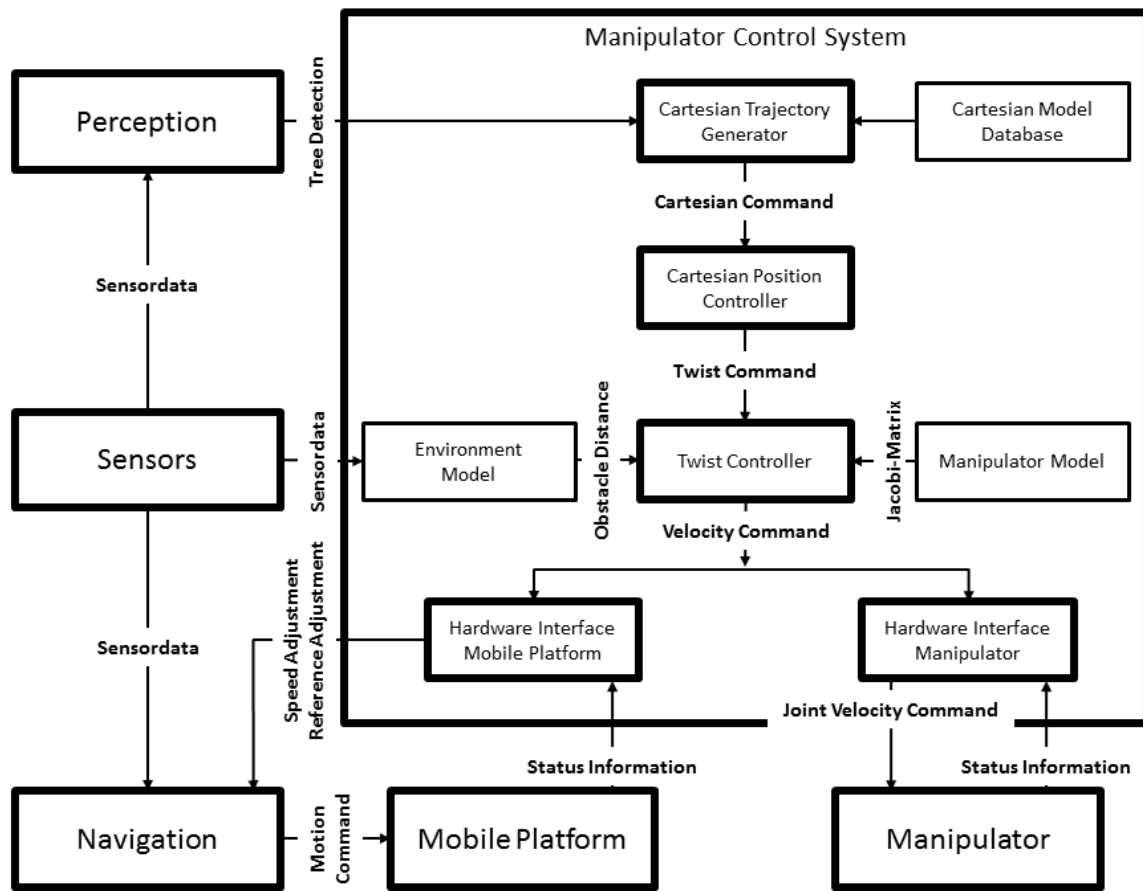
Manipulator Control System

Perception

Tree Detection

Cartesian Trajectory Generator

Cartesian Model Database

Cartesian Command

Sensordata

Cartesian Position Controller

Twist Command

Sensors

Sensordata

Environment Model

Obstacle Distance

Twist Controller

Jacobi-Matrix

Manipulator Model

Velocity Command

Speed Adjustment
Reference Adjustment

Sensordata

Hardware Interface Mobile Platform

Hardware Interface Manipulator

Joint Velocity Command

Status Information

Status Information

Navigation

Motion Command

Mobile Platform

Manipulator